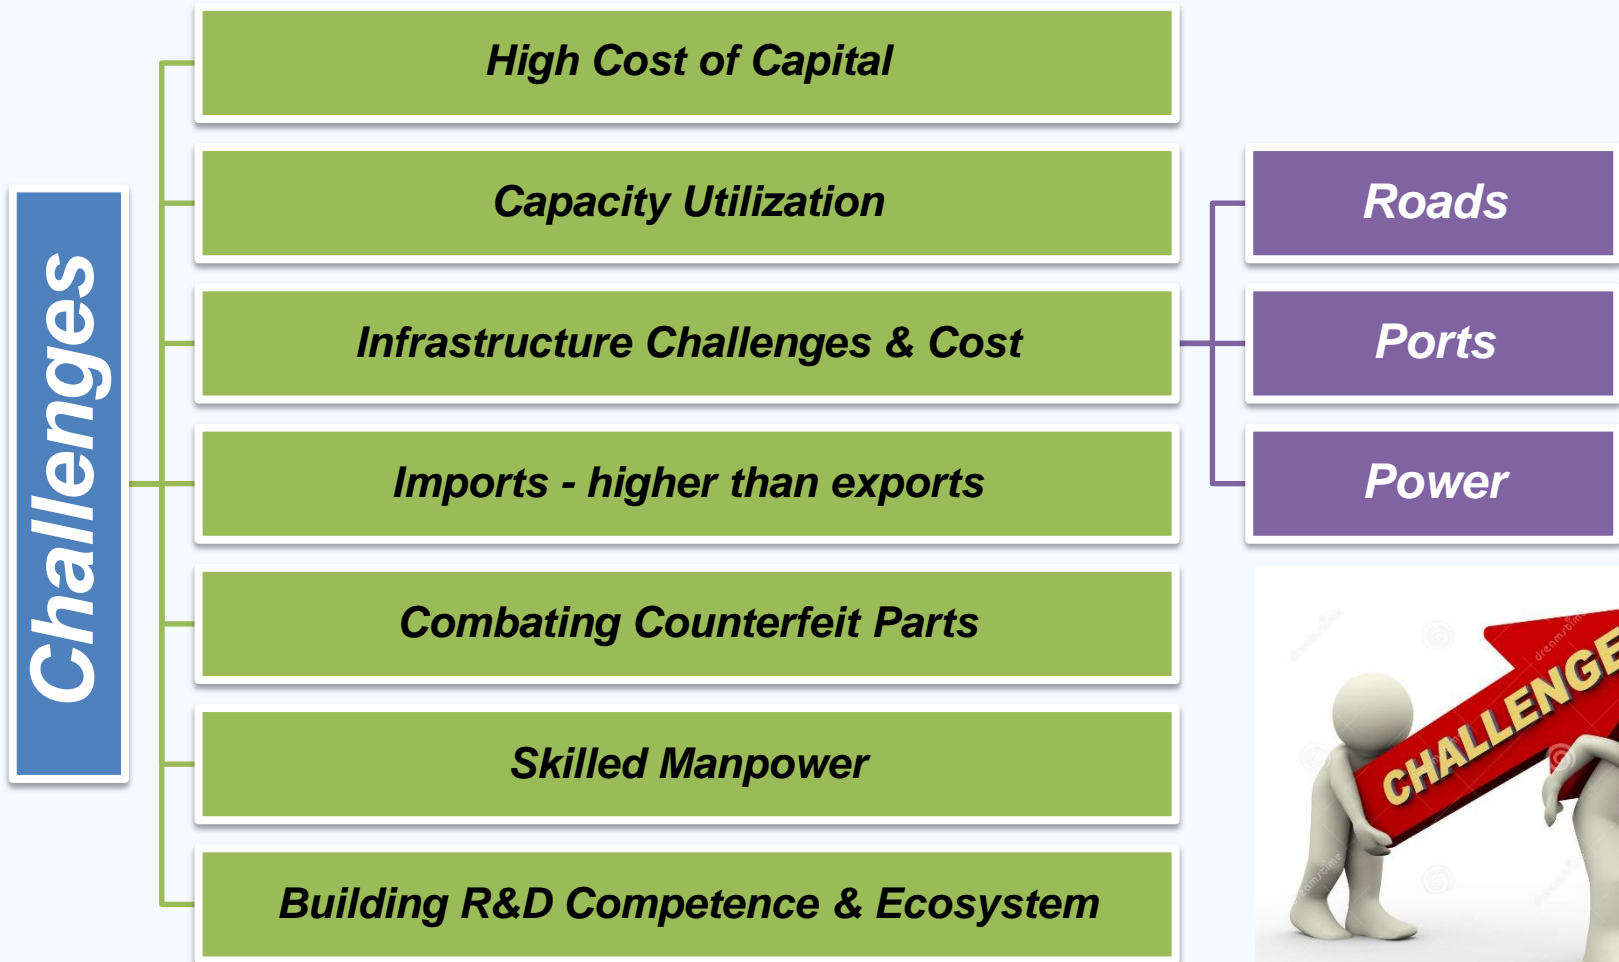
Challenges

High Cost of Capital

Capacity Utilization

Infrastructure Challenges & Cost

Imports - higher than exports

Combating Counterfeit Parts

Skilled Manpower

Building R&D Competence & Ecosystem

Roads

Ports

Power

CHALLENGE

dreamstime